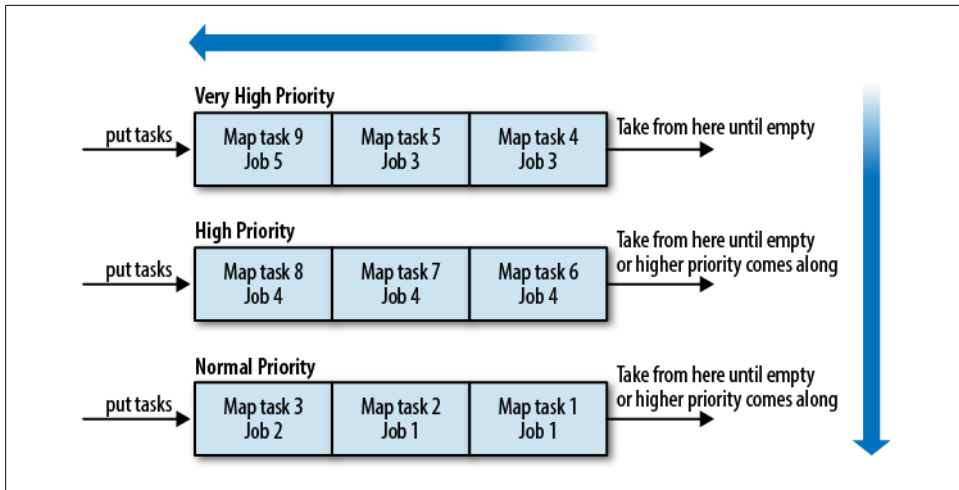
Very High Priority

put tasks

| Map task 9 Job 5 | Map task 5 Job 3 | Map task 4 Job 3 |
|---|---|---|

Take from here until empty

High Priority

put tasks

| Map task 8 Job 4 | Map task 7 Job 4 | Map task 6 Job 4 |
|---|---|---|

Take from here until empty or higher priority comes along

Normal Priority

put tasks

| Map task 3 Job 2 | Map task 2 Job 1 | Map task 1 Job 1 |
|---|---|---|

Take from here until empty or higher priority comes along